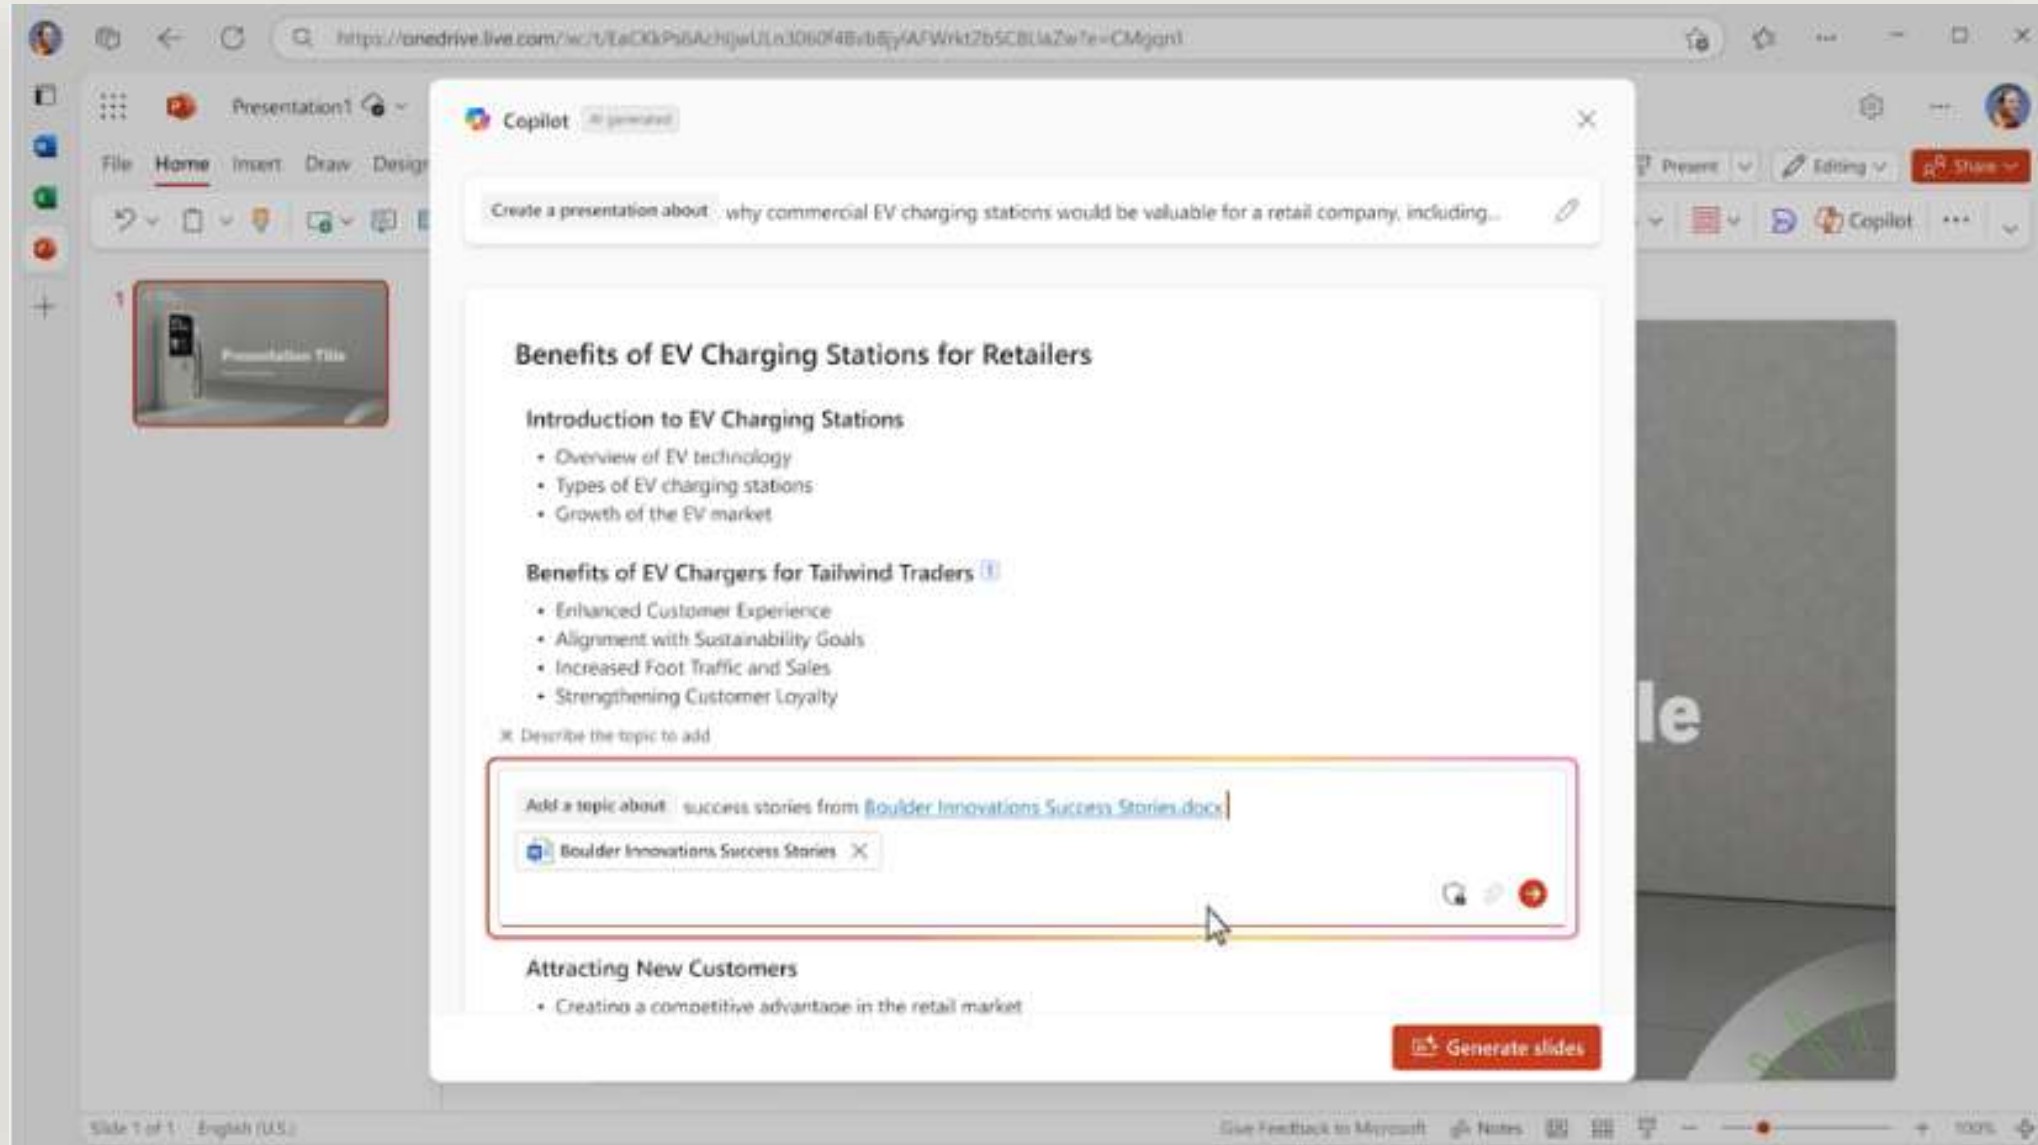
https://onedrive.live.com/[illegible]

Presentation1

File Home Insert Draw Design

Present Editing Share

Copilot

1

Presentation Title

Copilot AI generated

Create a presentation about why commercial EV charging stations would be valuable for a retail company, including...

Benefits of EV Charging Stations for Retailers

Introduction to EV Charging Stations

- Overview of EV technology
- Types of EV charging stations
- Growth of the EV market

Benefits of EV Chargers for Tailwind Traders

- Enhanced Customer Experience
- Alignment with Sustainability Goals
- Increased Foot Traffic and Sales
- Strengthening Customer Loyalty

Describe the topic to add

Add a topic about success stories from Boulder Innovations Success Stories.docx

Boulder Innovations Success Stories

Attracting New Customers

- Creating a competitive advantage in the retail market

Generate slides

le

Slide 1 of 1 English (U.S.) Give Feedback to Microsoft Notes 100%